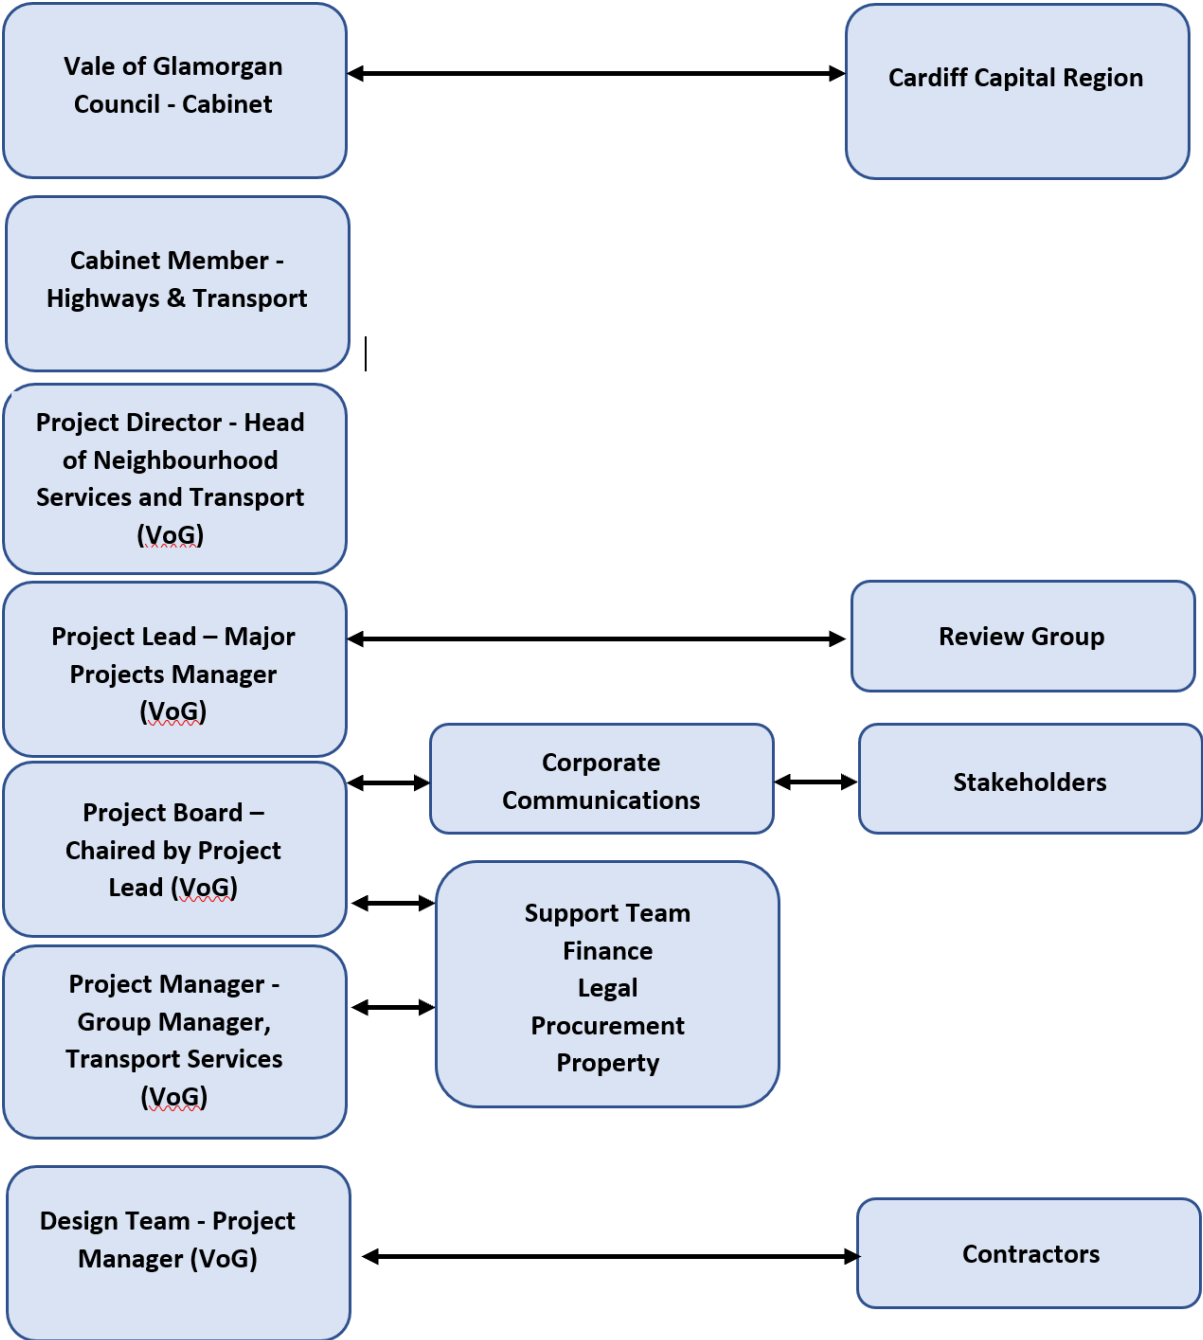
Vale of Glamorgan Council - Cabinet

Cardiff Capital Region

Cabinet Member - Highways & Transport

Project Director - Head of Neighbourhood Services and Transport (VoG)

Project Lead – Major Projects Manager (VoG)

Review Group

Corporate Communications

Stakeholders

Project Board – Chaired by Project Lead (VoG)

Support Team
Finance
Legal
Procurement
Property

Project Manager - Group Manager, Transport Services (VoG)

Design Team - Project Manager (VoG)

Contractors